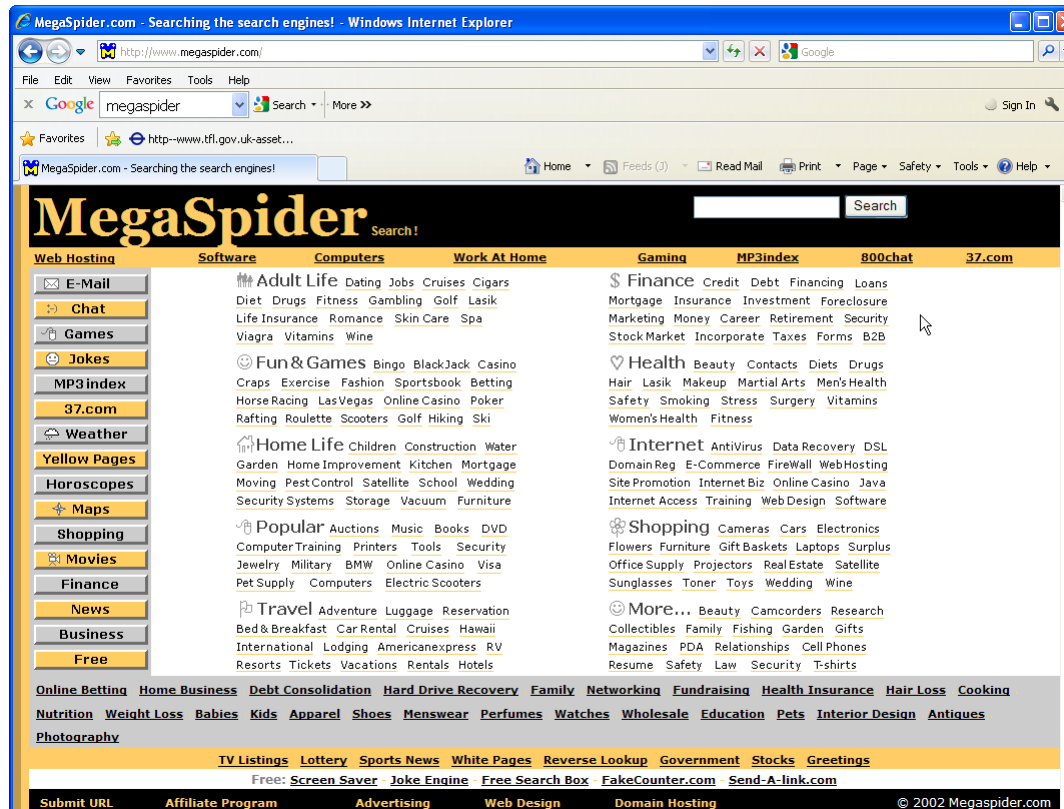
MegaSpider.com - Searching the search engines! - Windows Internet Explorer

http://www.megaspider.com/

Google

File Edit View Favorites Tools Help

Google megaspider Search More »

Sign In

Favorites http--www.tfl.gov.uk-asset...

MegaSpider.com - Searching the search engines!

Home Feeds (J) Read Mail Print Page Safety Tools Help

MegaSpider Search!

Search

Web Hosting Software Computers Work At Home Gaming MP3index 800chat 37.com

E-Mail
Chat
Games
Jokes
MP3index
37.com
Weather
Yellow Pages
Horoscopes
Maps
Shopping
Movies
Finance
News
Business
Free

Adult Life Dating Jobs Cruises Cigars Diet Drugs Fitness Gambling Golf Lasik Life Insurance Romance Skin Care Spa Viagra Vitamins Wine

Fun & Games Bingo BlackJack Casino Craps Exercise Fashion Sportsbook Betting Horse Racing Las Vegas Online Casino Poker Rafting Roulette Scooters Golf Hiking Ski

Home Life Children Construction Water Garden Home Improvement Kitchen Mortgage Moving Pest Control Satellite School Wedding Security Systems Storage Vacuum Furniture

Popular Auctions Music Books DVD Computer Training Printers Tools Security Jewelry Military BMW Online Casino Visa Pet Supply Computers Electric Scooters

Travel Adventure Luggage Reservation Bed & Breakfast Car Rental Cruises Hawaii International Lodging Americanexpress RV Resorts Tickets Vacations Rentals Hotels

$ Finance Credit Debt Financing Loans Mortgage Insurance Investment Foreclosure Marketing Money Career Retirement Security Stock Market Incorporate Taxes Forms B2B

Health Beauty Contacts Diets Drugs Hair Lasik Makeup Martial Arts Men's Health Safety Smoking Stress Surgery Vitamins Women's Health Fitness

Internet AntiVirus Data Recovery DSL Domain Reg E-Commerce FireWall WebHosting Site Promotion Internet Biz Online Casino Java Internet Access Training Web Design Software

Shopping Cameras Cars Electronics Flowers Furniture Gift Baskets Laptops Surplus Office Supply Projectors Real Estate Satellite Sunglasses Toner Toys Wedding Wine

More... Beauty Camcorders Research Collectibles Family Fishing Garden Gifts Magazines PDA Relationships Cell Phones Resume Safety Law Security T-shirts

Online Betting Home Business Debt Consolidation Hard Drive Recovery Family Networking Fundraising Health Insurance Hair Loss Cooking Nutrition Weight Loss Babies Kids Apparel Shoes Menswear Perfumes Watches Wholesale Education Pets Interior Design Antiques Photography

TV Listings Lottery Sports News White Pages Reverse Lookup Government Stocks Greetings

Free: Screen Saver Joke Engine Free Search Box FakeCounter.com Send-A-link.com

Submit URL Affiliate Program Advertising Web Design Domain Hosting © 2002 Megaspider.com